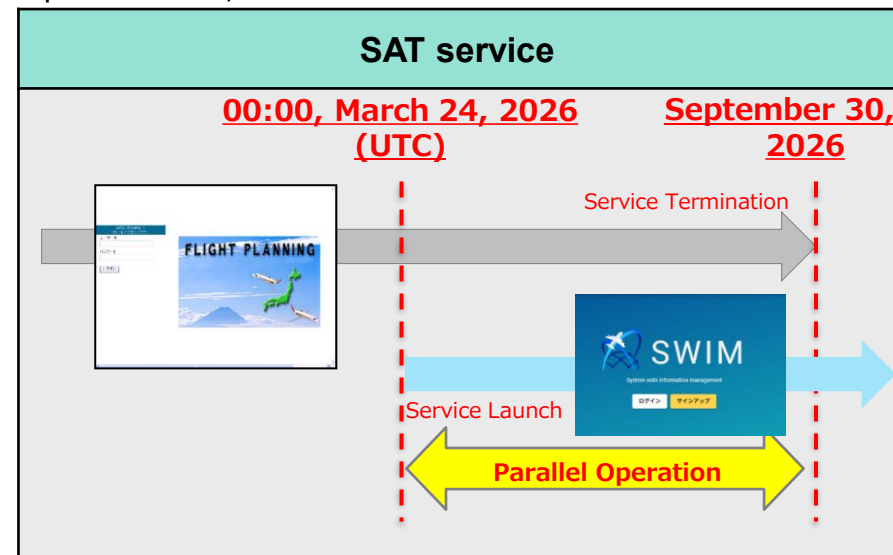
SAT service

00:00, March 24, 2026 (UTC)

September 30, 2026

Service Termination

FLIGHT PLANNING

SWIM

System-wide information management

ログイン

サインアップ

Service Launch

Parallel Operation